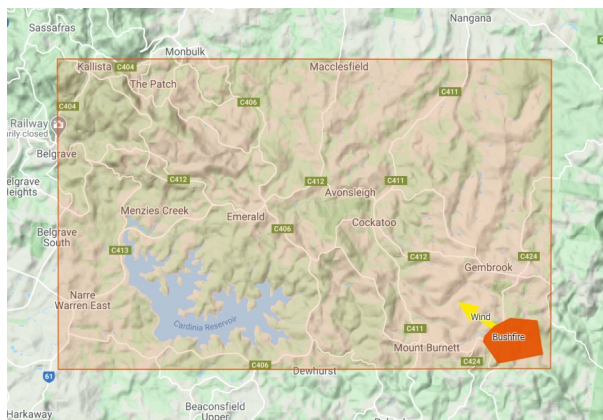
Nangana
Sassafras
Monbulk
Kallista
C404
Macclesfield
The Patch
C406
C411
C404
Railway
rarily closed
Belgrave
C412
C412
C411
elgrave
leights
Avonsleigh
Menzies Creek
Emerald
Cockatoo
C406
Belgrave
South
C413
C412
Gembrook
C424
Narre
Warren East
Wind
Cardinia Reservoir
C411
Bushfire
Mount Burnett
C406
C424
61
Dewhurst
Harkaway
Beaconsfield
Upper